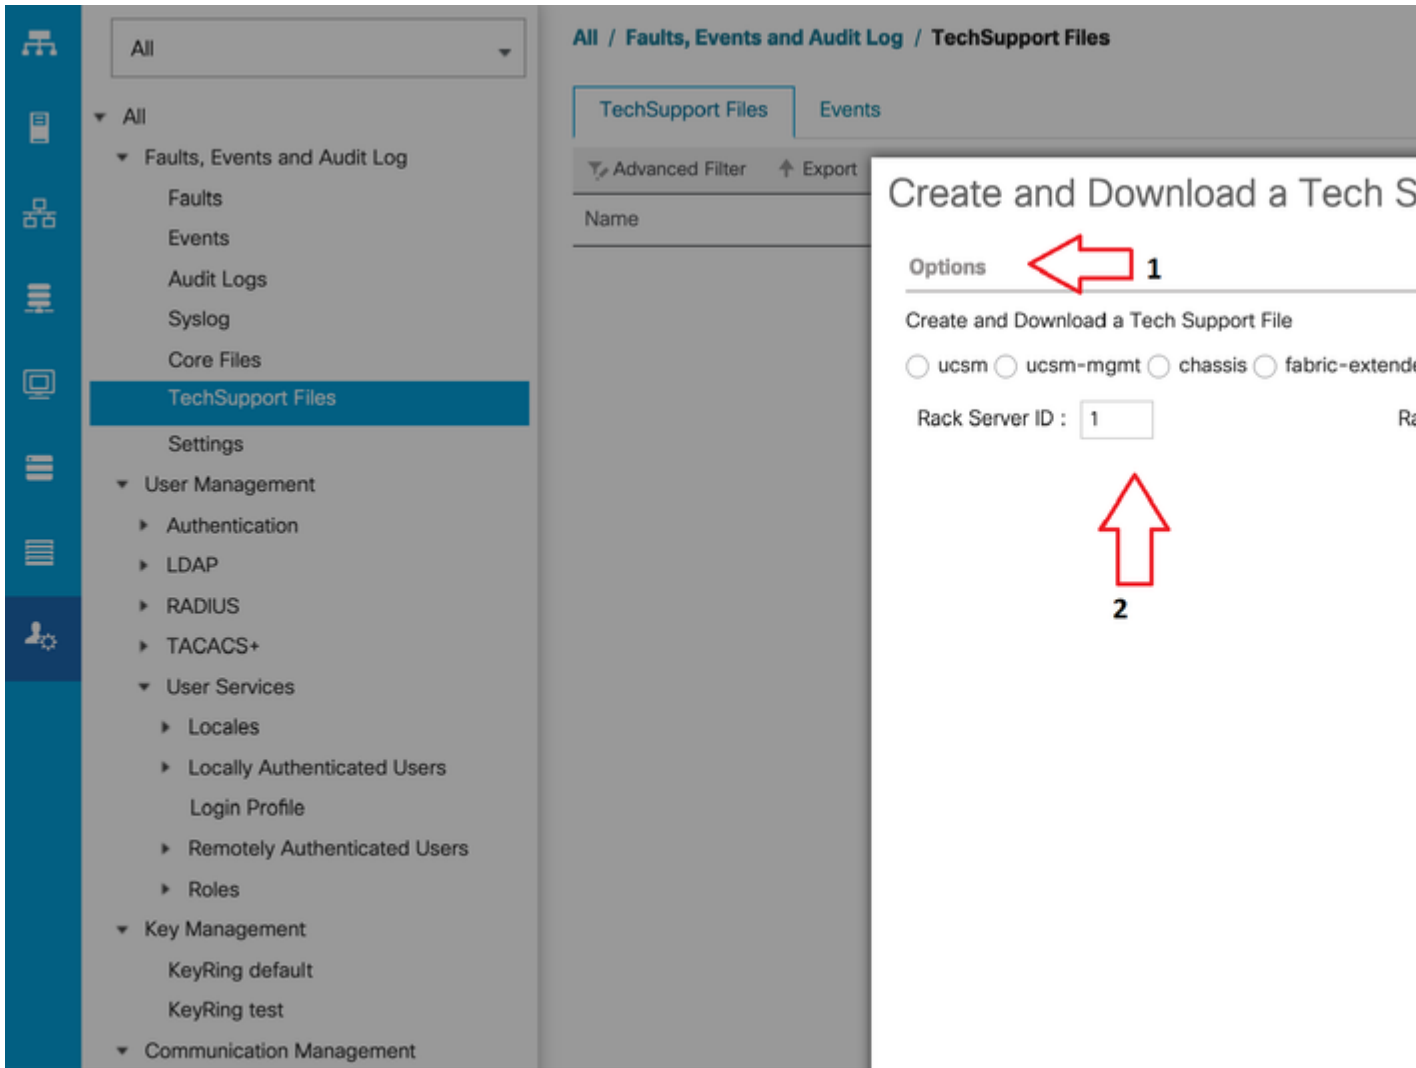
All

All
Faults, Events and Audit Log
Faults
Events
Audit Logs
Syslog
Core Files
TechSupport Files
Settings
User Management
Authentication
LDAP
RADIUS
TACACS+
User Services
Locales
Locally Authenticated Users
Login Profile
Remotely Authenticated Users
Roles
Key Management
KeyRing default
KeyRing test
Communication Management

All / Faults, Events and Audit Log / TechSupport Files

TechSupport Files | Events

Advanced Filter | Export

Name

Create and Download a Tech S

Options 1

Create and Download a Tech Support File

ucsm ucsm-mgmt chassis fabric-extende

Rack Server ID : 1 Ra

2